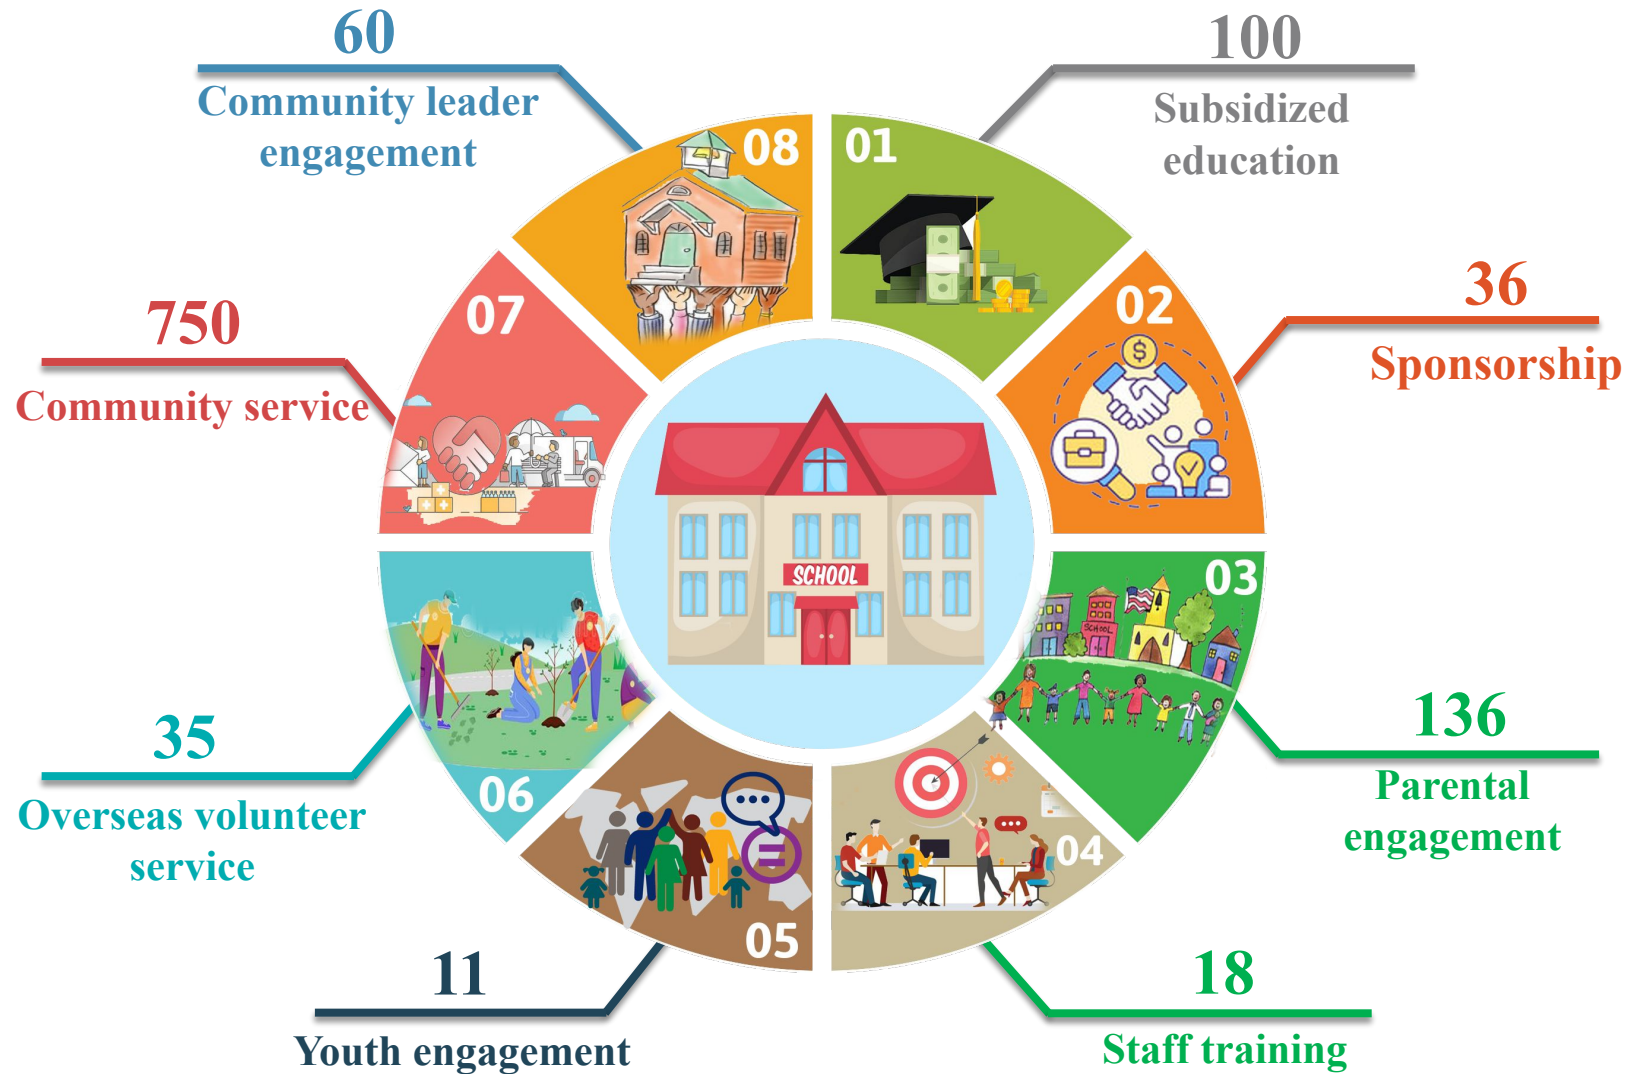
60
Community leader engagement

100
Subsidized education

08

01

750
Community service

07

36
Sponsorship

02

SCHOOL

03

136
Parental engagement

35
Overseas volunteer service

06

04

05

11
Youth engagement

18
Staff training